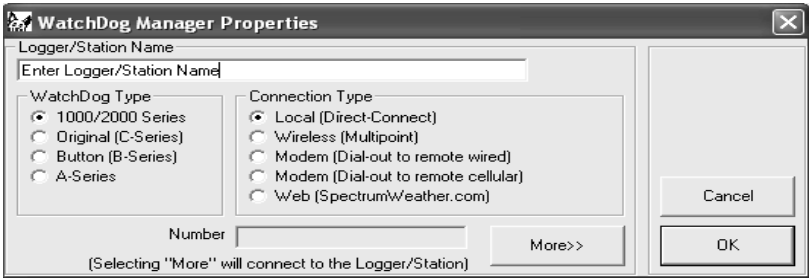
WatchDog Manager Properties

Logger/Station Name

Enter Logger/Station Name

WatchDog Type

1000/2000 Series
Original (C-Series)
Button (B-Series)
A-Series

Connection Type

Local (Direct-Connect)
Wireless (Multipoint)
Modem (Dial-out to remote wired)
Modem (Dial-out to remote cellular)
Web (SpectrumWeather.com)

Number

More>>

(Selecting "More" will connect to the Logger/Station)

Cancel

OK